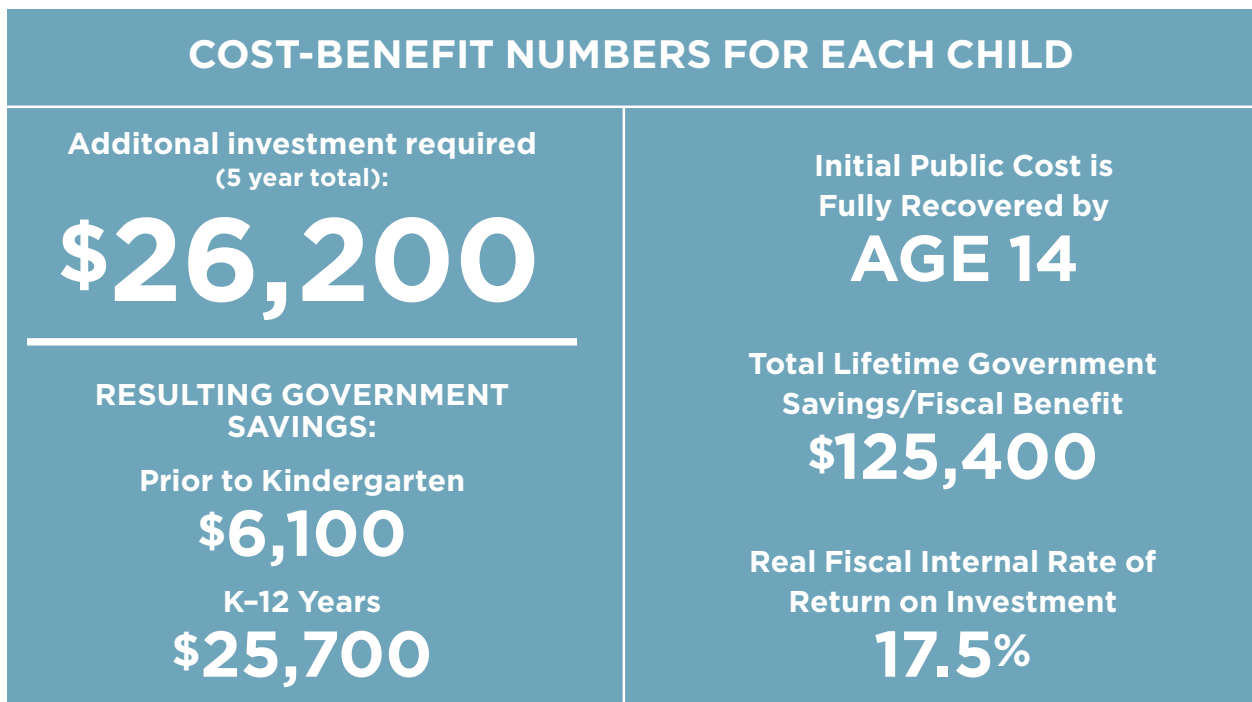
COST-BENEFIT NUMBERS FOR EACH CHILD

Additonal investment required (5 year total):

$26,200

RESULTING GOVERNMENT SAVINGS:

Prior to Kindergarten

$6,100

K–12 Years

$25,700

Initial Public Cost is Fully Recovered by

AGE 14

Total Lifetime Government Savings/Fiscal Benefit

$125,400

Real Fiscal Internal Rate of Return on Investment

17.5%